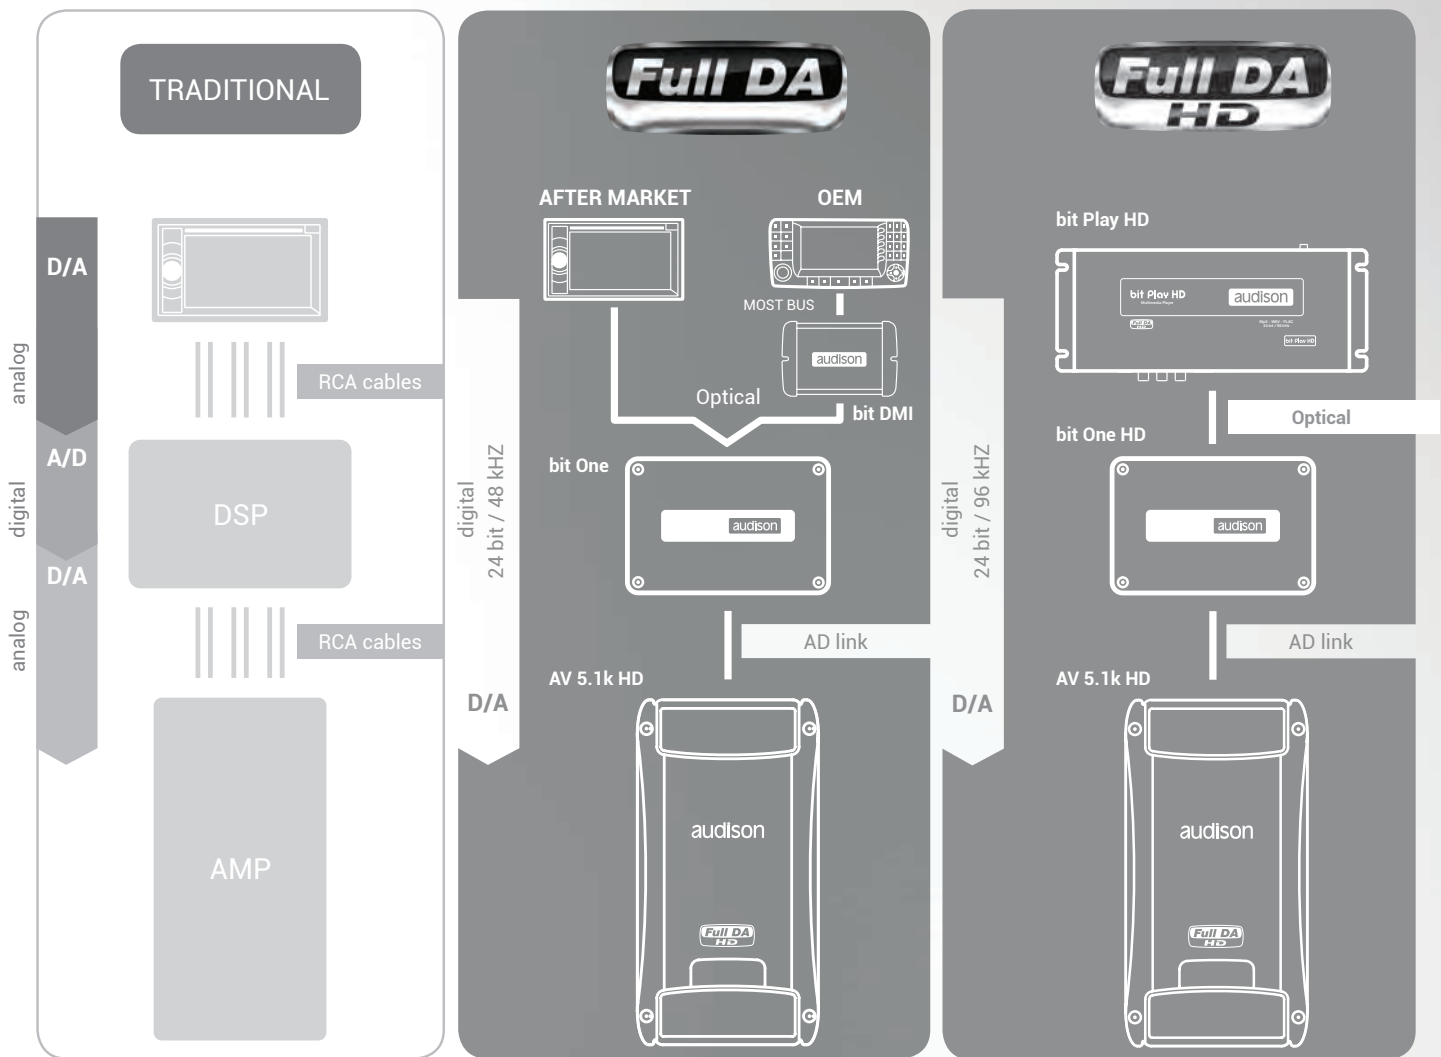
TRADITIONAL

D/A

analog

RCA cables

A/D

digital

DSP

D/A

analog

RCA cables

AMP

Full DA

AFTER MARKET

OEM

MOST BUS

audison

Optical

bit DMI

digital
24 bit / 48 kHZ

bit One

audison

AD link

AV 5.1k HD

D/A

audison

Full DA HD

Full DA HD

bit Play HD

bit Play HD

audison

Optical

bit One HD

audison

digital
24 bit / 96 kHZ

AD link

AV 5.1k HD

D/A

audison

Full DA HD